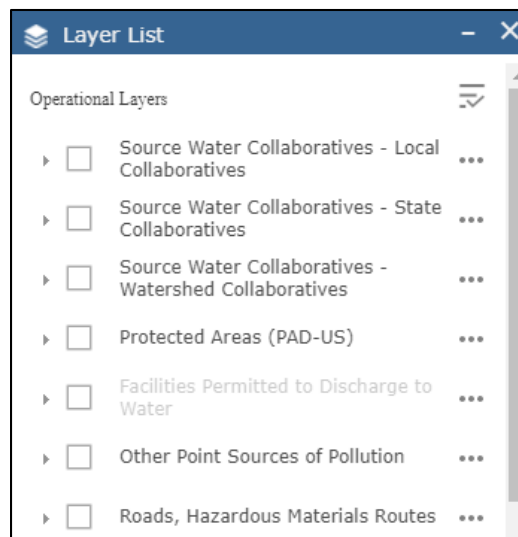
Layer List

Operational Layers

Source Water Collaboratives - Local Collaboratives

Source Water Collaboratives - State Collaboratives

Source Water Collaboratives - Watershed Collaboratives

Protected Areas (PAD-US)

Facilities Permitted to Discharge to Water

Other Point Sources of Pollution

Roads, Hazardous Materials Routes